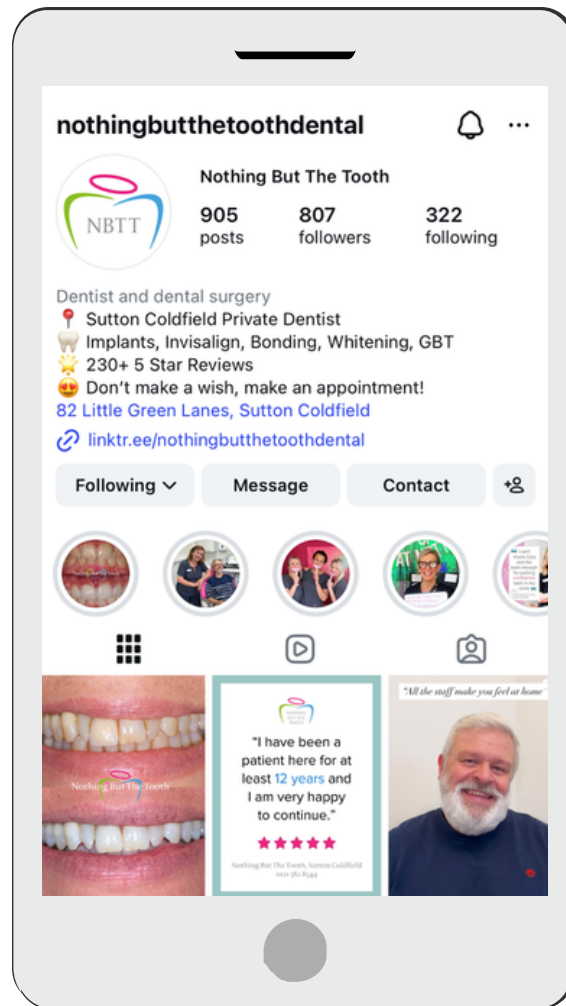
nothingbutthetoothdental

NBTT

Nothing But The Tooth

905 posts
807 followers
322 following

Dentist and dental surgery
📍 Sutton Coldfield Private Dentist
🦷 Implants, Invisalign, Bonding, Whitening, GBT
🌟 230+ 5 Star Reviews
😍 Don't make a wish, make an appointment!
82 Little Green Lanes, Sutton Coldfield
linktr.ee/nothingbutthetoothdental

Following
Message
Contact

Nothing But The Tooth

Nothing But The Tooth

"I have been a patient here for at least 12 years and I am very happy to continue."

★★★★★

Nothing But The Tooth, Sutton Coldfield
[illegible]

"All the staff make you feel at home"